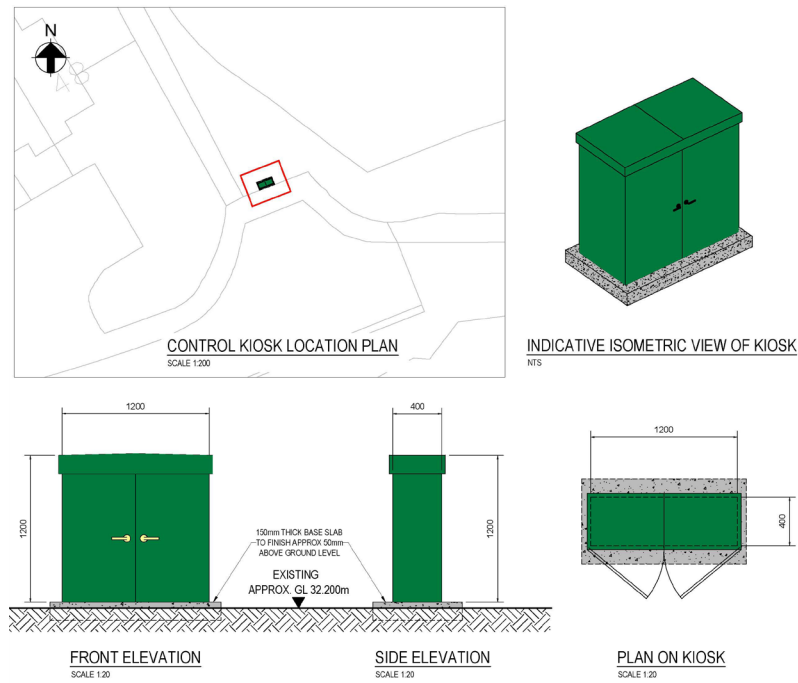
N

48

CONTROL KIOSK LOCATION PLAN
SCALE 1:200

INDICATIVE ISOMETRIC VIEW OF KIOSK
NTS

1200

1200

150mm THICK BASE SLAB TO FINISH APPROX 50mm ABOVE GROUND LEVEL

EXISTING APPROX. GL 32.200m

400

1200

1200

400

FRONT ELEVATION
SCALE 1:20

SIDE ELEVATION
SCALE 1:20

PLAN ON KIOSK
SCALE 1:20